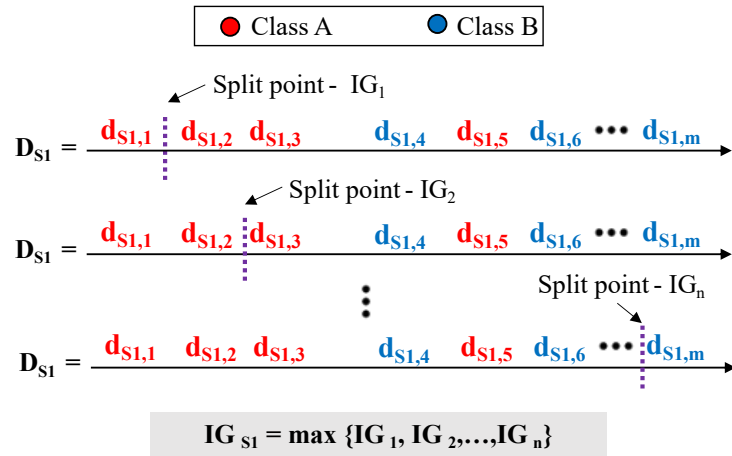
Class A Class B

Split point - $IG_1$

$D_{S1}$ = $d_{S1,1}$ $d_{S1,2}$ $d_{S1,3}$ $d_{S1,4}$ $d_{S1,5}$ $d_{S1,6}$ ••• $d_{S1,m}$

Split point - $IG_2$

$D_{S1}$ = $d_{S1,1}$ $d_{S1,2}$ $d_{S1,3}$ $d_{S1,4}$ $d_{S1,5}$ $d_{S1,6}$ ••• $d_{S1,m}$

Split point - $IG_n$

$D_{S1}$ = $d_{S1,1}$ $d_{S1,2}$ $d_{S1,3}$ $d_{S1,4}$ $d_{S1,5}$ $d_{S1,6}$ ••• $d_{S1,m}$

$IG_{S1} = \max \{IG_1, IG_2, \ldots, IG_n\}$